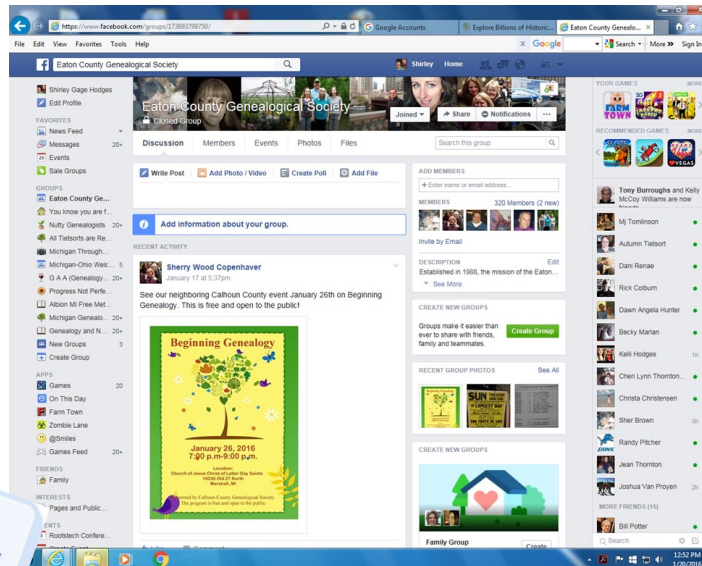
https://www.facebook.com/groups/173893799750/
Google Accounts
Explore Billions of Historic...
Eaton County Genealo...

File Edit View Favorites Tools Help
Google
Search
More »
Sign In

Eaton County Genealogical Society
Shirley Home

Shirley Gage Hodges
Edit Profile
FAVORITES
News Feed
Messages 20+
Events
Sale Groups
GROUPS
Eaton County Ge...
You know you are f...
Nutty Genealogists 20+
All Tietsorts are Re...
Michigan Through...
Michigan-Ohio Welc... 5
G A A (Genealogy... 20+
Progress Not Perfe...
Albion MI Free Met...
Michigan Genealo... 20+
Genealogy and N... 20+
New Groups 3
Create Group
APPS
Games 20
On This Day
Farm Town
Zombie Lane
@Smiles
Games Feed 20+
FRIENDS
Family
INTERESTS
Pages and Public...
EVENTS
Rootstech Confere...

Eaton County Genealogical Society
Closed Group
Joined
Share
Notifications
...

Discussion Members Events Photos Files
Search this group

Write Post
Add Photo / Video
Create Poll
Add File

Add information about your group.

RECENT ACTIVITY

Sherry Wood Copenhaver
January 17 at 5:37pm

See our neighboring Calhoun County event January 26th on Beginning Genealogy. This is free and open to the public!

Beginning Genealogy
January 26, 2016
7:00 p.m-9:00 p.m.
Location:
Church of Jesus Christ of Latter Day Saints
16036 Old 27 North
Marshall, MI
Sponsored by Calhoun County Genealogical Society
The program is free and open to the public.

ADD MEMBERS
+ Enter name or email address...
MEMBERS
320 Members (2 new)
Invite by Email
DESCRIPTION
Edit
Established in 1988, the mission of the Eaton...
See More

CREATE NEW GROUPS
Groups make it easier than ever to share with friends, family and teammates.
Create Group

RECENT GROUP PHOTOS
See All

CREATE NEW GROUPS
Family Group
Create

YOUR GAMES
FARM TOWN
RECOMMENDED GAMES
VEGAS

Tony Burroughs and Kelly McCoy Williams are now friends
Mj Tomlinson
Autumn Tietsort
Dani Renae
Rick Colburn
Dawn Angela Hunter
Becky Marlan
Kelli Hodges 1h
Cheri Lynn Thornton...
Christa Christensen
Sher Brown 5h
Randy Pitcher
Jean Thornton
Joshua Van Proyen 2h
MORE FRIENDS (15)
Bill Potter
Search

12:52 PM
1/20/2016